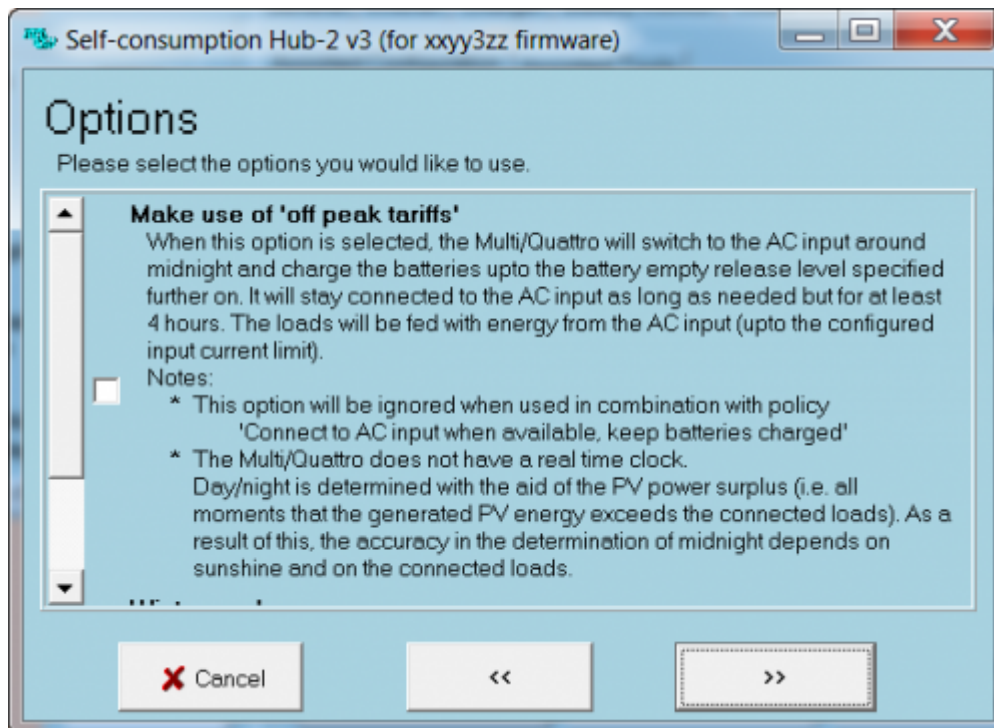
Self-consumption Hub-2 v3 (for xxyy3zz firmware)

Options

Please select the options you would like to use.

Make use of 'off peak tariffs'

When this option is selected, the Multi/Quattro will switch to the AC input around midnight and charge the batteries upto the battery empty release level specified further on. It will stay connected to the AC input as long as needed but for at least 4 hours. The loads will be fed with energy from the AC input (upto the configured input current limit).

Notes:

* This option will be ignored when used in combination with policy 'Connect to AC input when available, keep batteries charged'

* The Multi/Quattro does not have a real time clock. Day/night is determined with the aid of the PV power surplus (i.e. all moments that the generated PV energy exceeds the connected loads). As a result of this, the accuracy in the determination of midnight depends on sunshine and on the connected loads.

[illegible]

Cancel

<<

>>